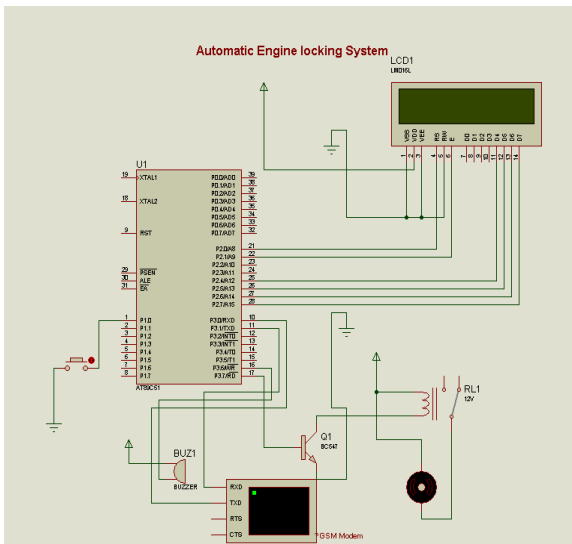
Automatic Engine locking System

LCD1
LM016L

VSS VDD VEE RS RW E D0 D1 D2 D3 D4 D5 D6 D7
1 2 3 4 5 6 7 8 9 10 11 12 13 14

U1
19 XTAL1
18 XTAL2
9 RST
29 PSEN
30 ALE
31 EA
1 P1.0
2 P1.1
3 P1.2
4 P1.3
5 P1.4
6 P1.5
7 P1.6
8 P1.7
AT89C51

P0.0/AD0 39
P0.1/AD1 38
P0.2/AD2 37
P0.3/AD3 36
P0.4/AD4 35
P0.5/AD5 34
P0.6/AD6 33
P0.7/AD7 32
P2.0/A8 21
P2.1/A9 22
P2.2/A10 23
P2.3/A11 24
P2.4/A12 25
P2.5/A13 26
P2.6/A14 27
P2.7/A15 28
P3.0/RXD 10
P3.1/TXD 11
P3.2/INT0 12
P3.3/INT1 13
P3.4/T0 14
P3.5/T1 15
P3.6/WR 16
P3.7/RD 17

Q1
BC547

RL1
12V

BUZ1
BUZZER

RXD
TXD
RTS
CTS
GSM Modem